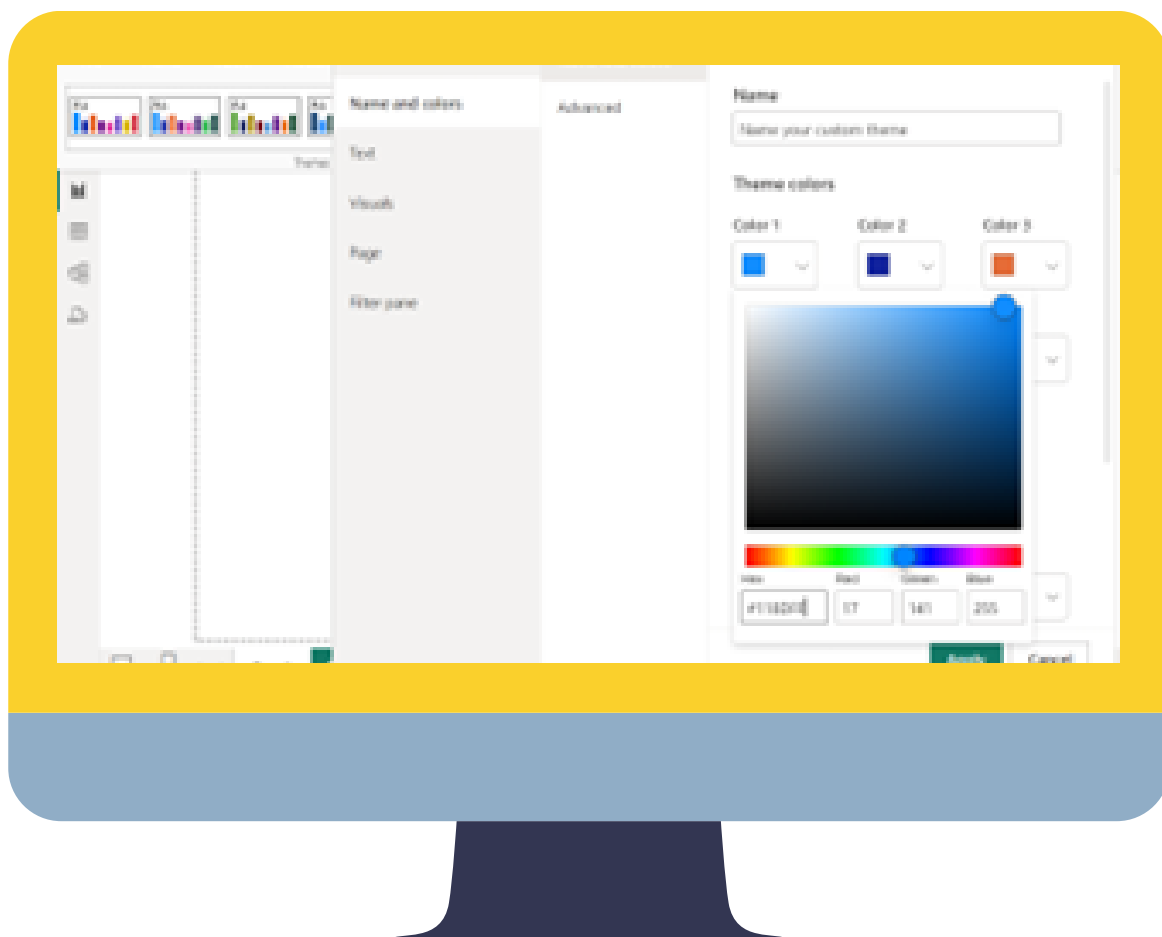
Aa Aa Aa Aa

Theme

Name and colors

Text

Visuals

Page

Filter pane

Advanced

Name

Name your custom theme

Theme colors

Color 1

Color 2

Color 3

Hex

Red

Green

Blue

#118DFF

17

141

255

Apply

Cancel